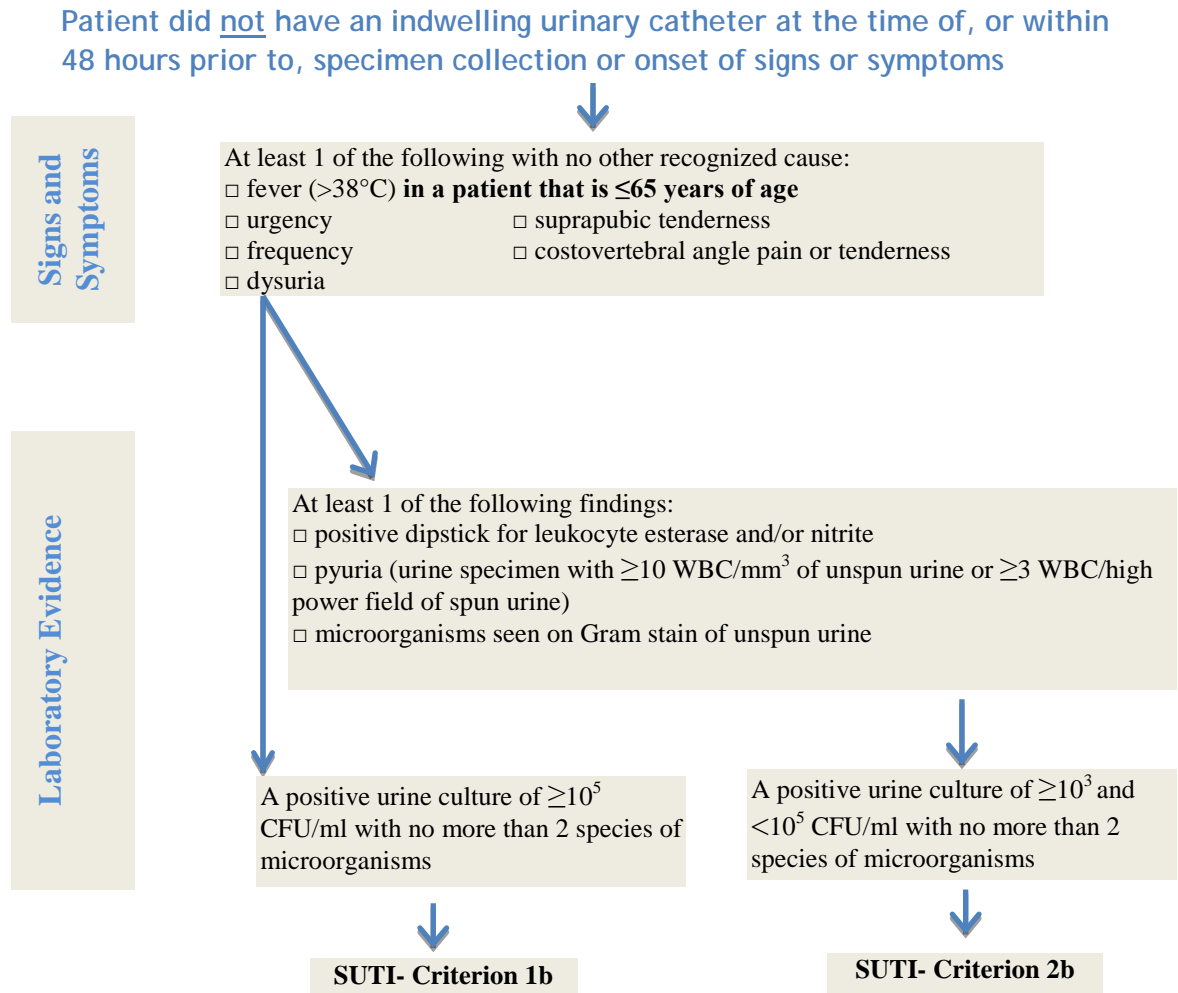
Patient did not have an indwelling urinary catheter at the time of, or within 48 hours prior to, specimen collection or onset of signs or symptoms

Signs and Symptoms

At least 1 of the following with no other recognized cause:
□ fever (>38°C) **in a patient that is ≤65 years of age**
□ urgency
□ frequency
□ dysuria
□ suprapubic tenderness
□ costovertebral angle pain or tenderness

Laboratory Evidence

At least 1 of the following findings:
□ positive dipstick for leukocyte esterase and/or nitrite
□ pyuria (urine specimen with $\geq$10 WBC/mm$^3$ of unspun urine or $\geq$3 WBC/high power field of spun urine)
□ microorganisms seen on Gram stain of unspun urine

A positive urine culture of $\geq10^5$ CFU/ml with no more than 2 species of microorganisms

A positive urine culture of $\geq10^3$ and $<10^5$ CFU/ml with no more than 2 species of microorganisms

SUTI- Criterion 1b

SUTI- Criterion 2b